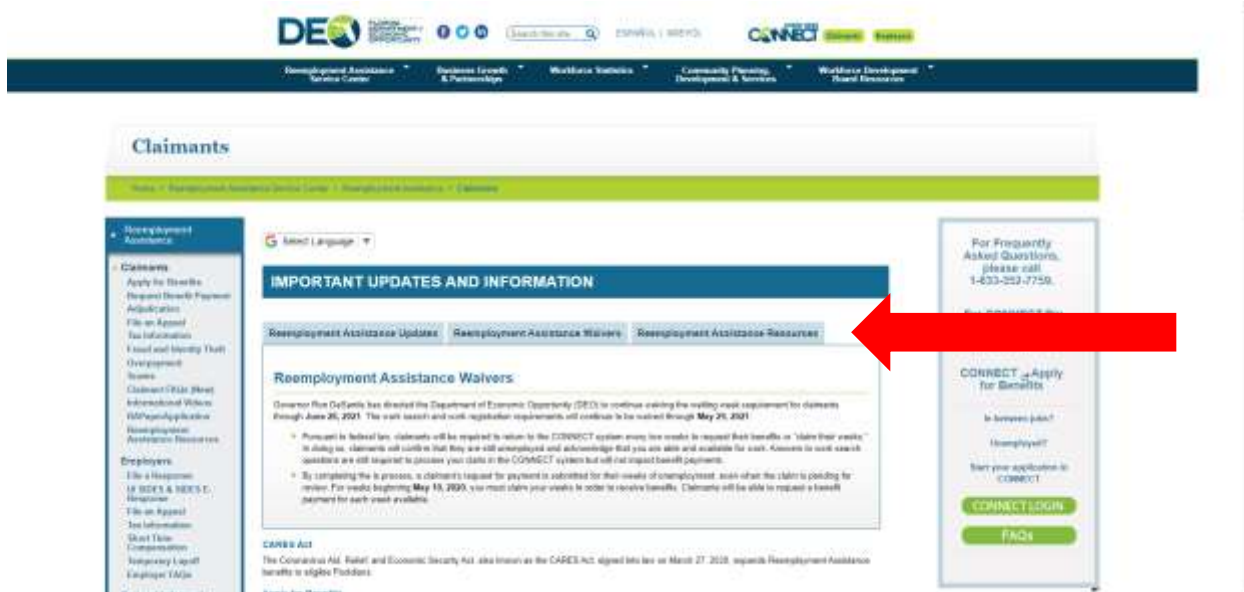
DEO

ESPAÑOL | KREYÒL

CONNECT Claimants Employers

Reemployment Assistance Service Center

Business Growth & Partnerships

Workforce Statistics

Community Planning, Development & Services

Workforce Development Board Resources

Claimants

Home > Reemployment Assistance Service Center > Reemployment Assistance > Claimants

Reemployment Assistance

Claimants
Apply for Benefits
Request Benefit Payment
Adjudication
File an Appeal
Tax Information
Fraud and Identity Theft
Overpayment
Scams
Claimant FAQs (New)
Informational Videos
RAPaperApplication
Reemployment Assistance Resources

Employers
File a Response
UI SIDES & SIDES E-Response
File an Appeal
Tax Information
Short Time Compensation
Temporary Layoff
Employer FAQs

Select Language

IMPORTANT UPDATES AND INFORMATION

Reemployment Assistance Updates | Reemployment Assistance Waivers | Reemployment Assistance Resources

Reemployment Assistance Waivers

Governor Ron DeSantis has directed the Department of Economic Opportunity (DEO) to continue waiving the waiting week requirement for claimants through June 26, 2021. The work search and work registration requirements will continue to be waived through May 29, 2021.

• Pursuant to federal law, claimants will be required to return to the CONNECT system every two weeks to request their benefits or "claim their weeks." In doing so, claimants will confirm that they are still unemployed and acknowledge that you are able and available for work. Answers to work search questions are still required to process your claim in the CONNECT system but will not impact benefit payment.

• By completing the is process, a claimant's request for payment is submitted for their weeks of unemployment, even when the claim is pending for review. For weeks beginning May 10, 2020, you must claim your weeks in order to receive benefits. Claimants will be able to request a benefit payment for each week available.

CARES Act

The Coronavirus Aid, Relief and Economic Security Act, also known as the CARES Act, signed into law on March 27, 2020, expands Reemployment Assistance benefits to eligible Floridians.

For Frequently Asked Questions, please call 1-833-FL-APPLY (1-833-352-7759).

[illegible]

CONNECT Apply for Benefits

In between jobs?

Unemployed?

Start your application in CONNECT

CONNECT LOGIN

FAQs